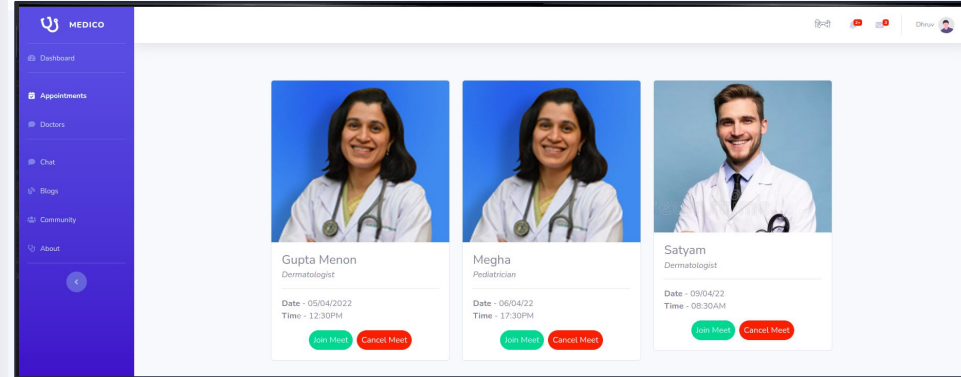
MEDICO

Dashboard

Appointments

Doctors

Chat

Blogs

Community

About

हिन्दी 3+ 4 Dhruv

Gupta Menon
Dermatologist

Date - 05/04/2022
Time - 12:30PM

Join Meet Cancel Meet

Megha
Pediatrician

Date - 06/04/22
Time - 17:30PM

Join Meet Cancel Meet

Satyam
Dermatologist

Date - 09/04/22
Time - 08:30AM

Join Meet Cancel Meet